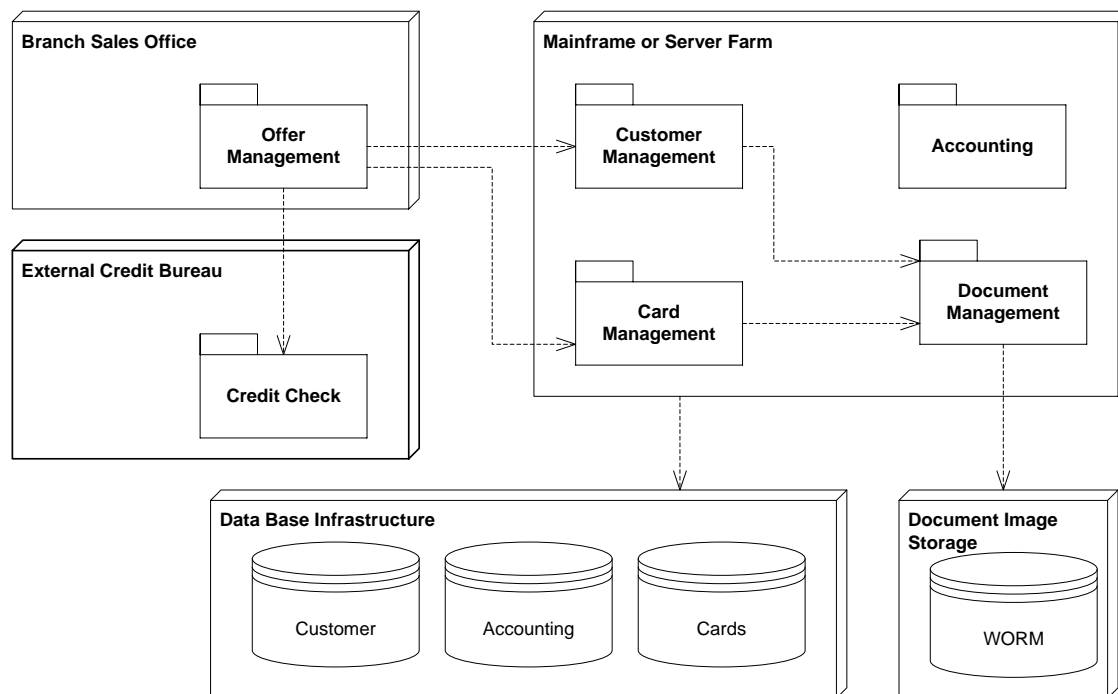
Branch Sales Office

Offer Management

External Credit Bureau

Credit Check

Mainframe or Server Farm

Customer Management

Accounting

Card Management

Document Management

Data Base Infrastructure

Customer

Accounting

Cards

Document Image Storage

WORM